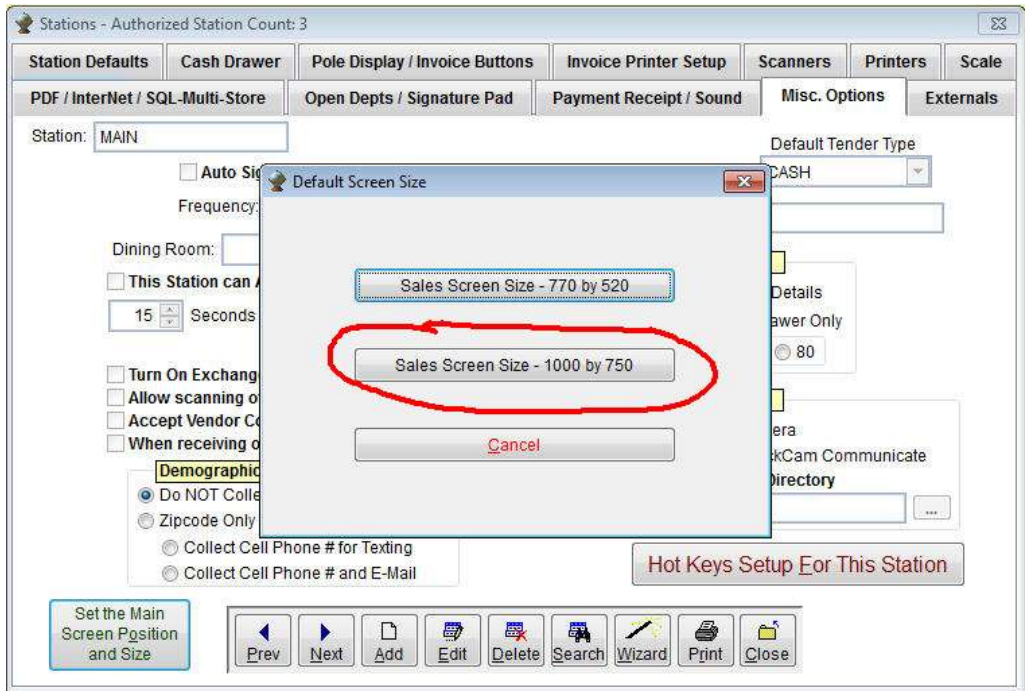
Stations - Authorized Station Count: 3

Station Defaults | Cash Drawer | Pole Display / Invoice Buttons | Invoice Printer Setup | Scanners | Printers | Scale

PDF / InterNet / SQL-Multi-Store | Open Depts / Signature Pad | Payment Receipt / Sound | Misc. Options | Externals

Station: MAIN

Auto Sig

Frequency:

Dining Room:

This Station can A

15 Seconds

Turn On Exchang

Allow scanning o

Accept Vendor C

When receiving o

Demographic

Do NOT Colle

Zipcode Only

Collect Cell Phone # for Texting

Collect Cell Phone # and E-Mail

Default Tender Type

CASH

Details

awer Only

80

era

kCam Communicate

Directory

...

Hot Keys Setup For This Station

Default Screen Size

Sales Screen Size - 770 by 520

Sales Screen Size - 1000 by 750

Cancel

Set the Main Screen Position and Size

Prev Next Add Edit Delete Search Wizard Print Close